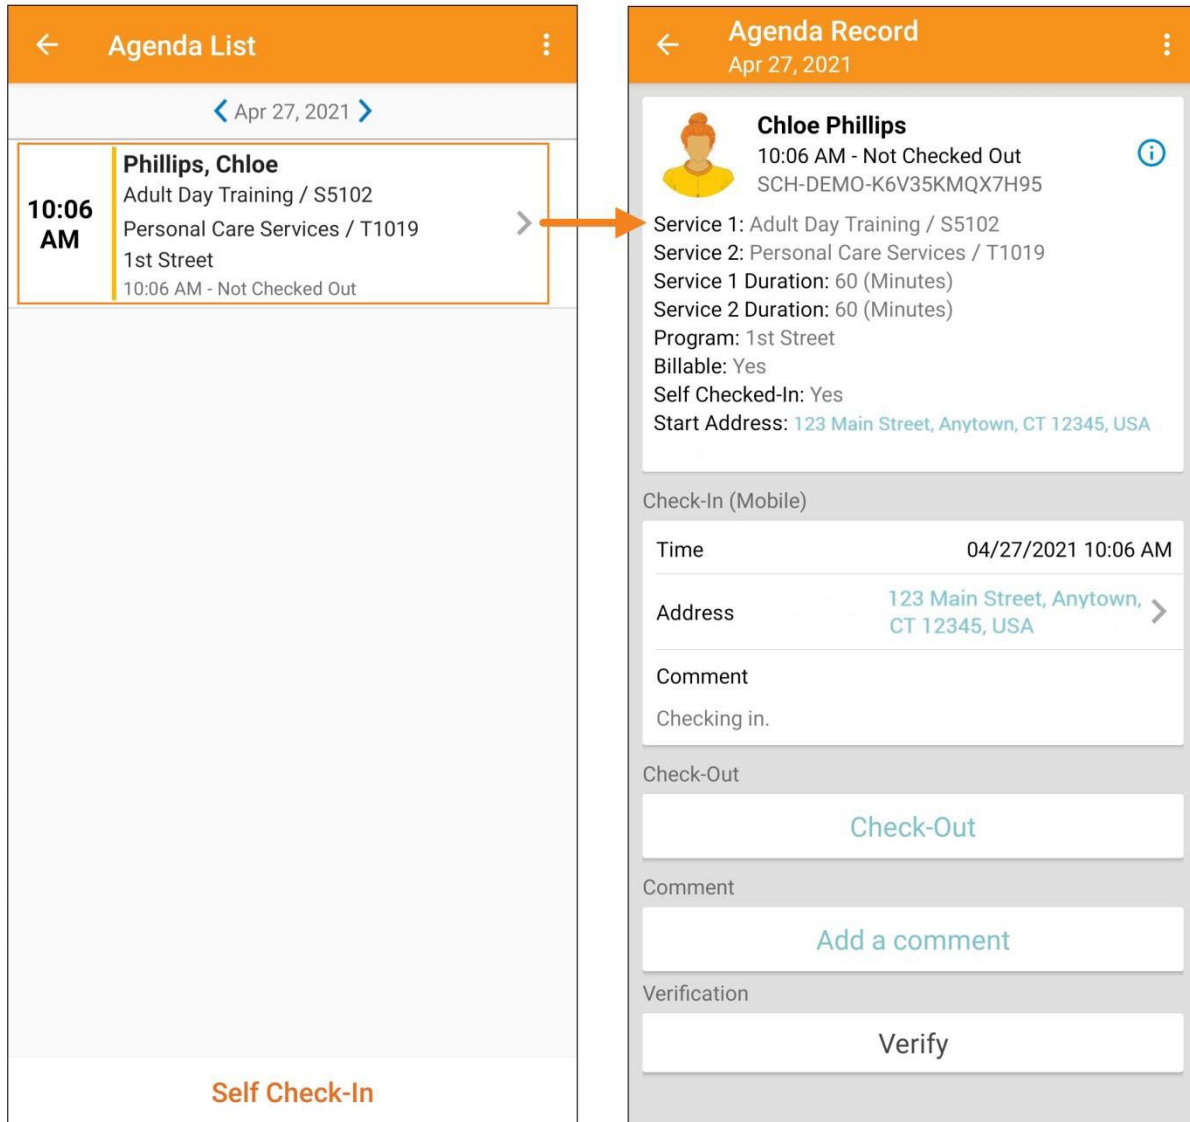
Agenda List

Apr 27, 2021

10:06 AM

Phillips, Chloe
Adult Day Training / S5102
Personal Care Services / T1019
1st Street
10:06 AM - Not Checked Out

Self Check-In

Agenda Record
Apr 27, 2021

Chloe Phillips
10:06 AM - Not Checked Out
SCH-DEMO-K6V35KMQX7H95

Service 1: Adult Day Training / S5102
Service 2: Personal Care Services / T1019
Service 1 Duration: 60 (Minutes)
Service 2 Duration: 60 (Minutes)
Program: 1st Street
Billable: Yes
Self Checked-In: Yes
Start Address: 123 Main Street, Anytown, CT 12345, USA

Check-In (Mobile)

| Time | 04/27/2021 10:06 AM |
|---|---|
| Address | 123 Main Street, Anytown, CT 12345, USA |

Comment
Checking in.

Check-Out
Check-Out

Comment
Add a comment

Verification
Verify